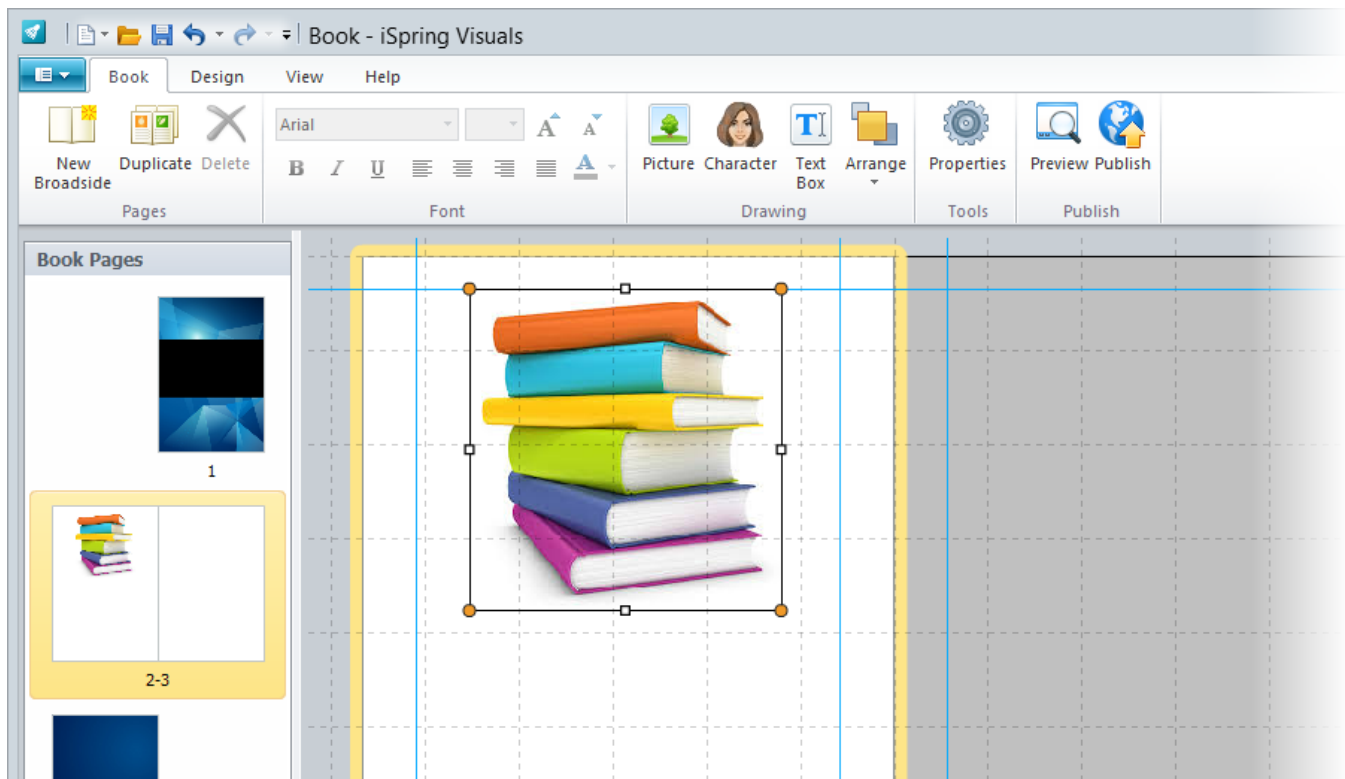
Book - iSpring Visuals

Book
Design
View
Help

New Broadside
Duplicate
Delete
Pages

Arial
B
I
U
A
Font

Picture
Character
Text Box
Arrange
Drawing

Properties
Tools

Preview
Publish
Publish

Book Pages
1
2-3